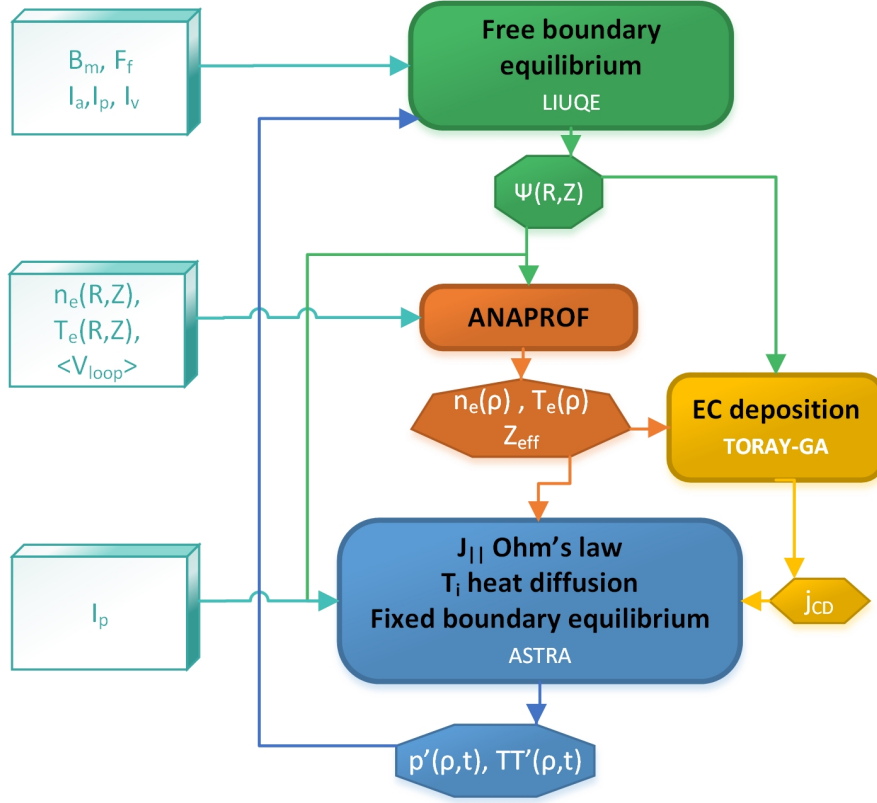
$B_m$, $F_f$
$I_a$,$I_p$, $I_v$

Free boundary equilibrium
LIUQE

Ψ(R,Z)

$n_e$(R,Z),
$T_e$(R,Z),
<$V_{loop}$>

ANAPROF

$n_e$(ρ) , $T_e$(ρ)
$Z_{eff}$

EC deposition
TORAY-GA

$I_p$

$J_{||}$ Ohm's law
$T_i$ heat diffusion
Fixed boundary equilibrium
ASTRA

$j_{CD}$

p'(ρ,t), TT'(ρ,t)